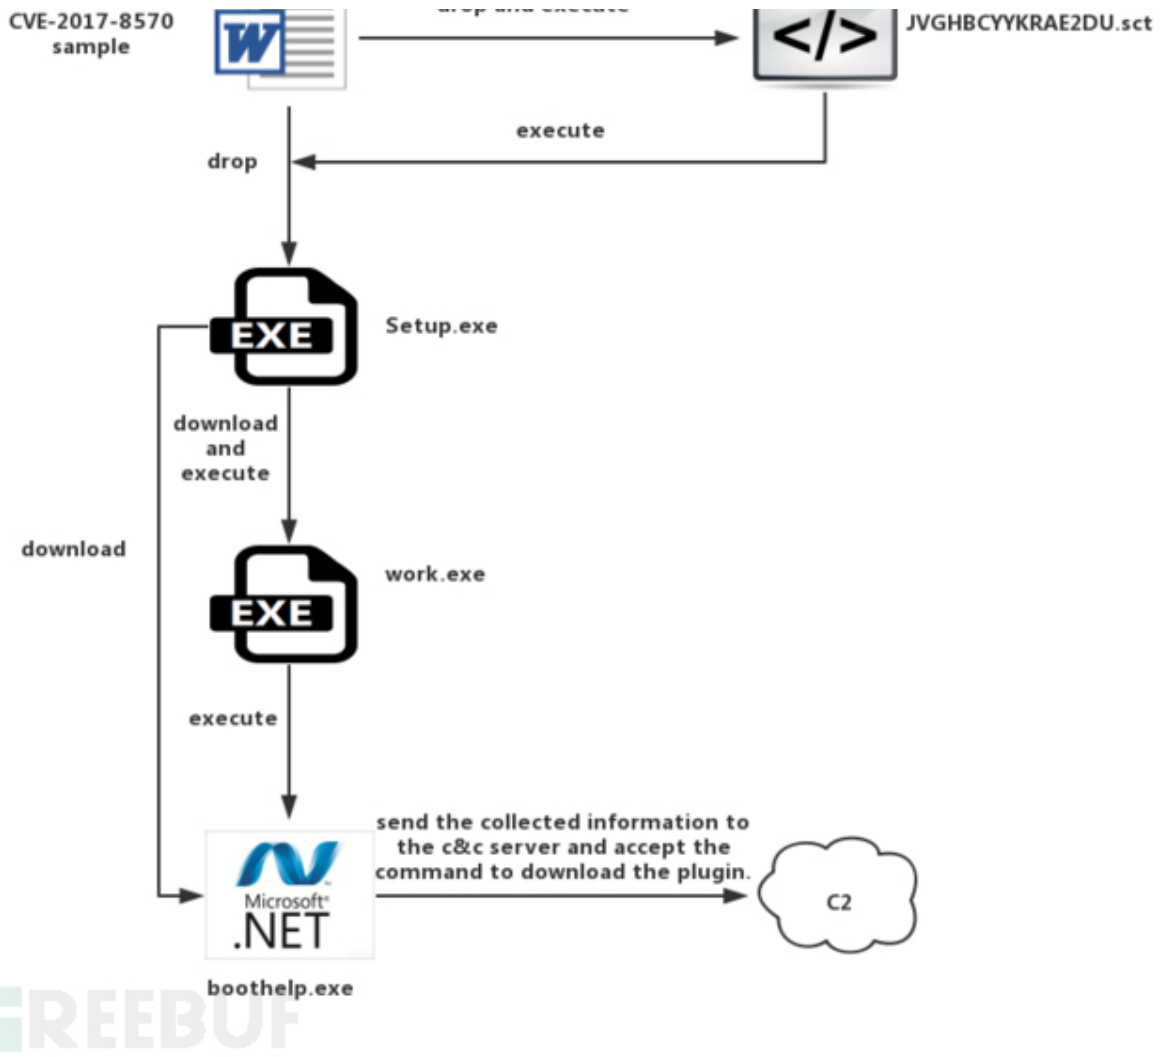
CVE-2017-8570 sample

W

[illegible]

</>

JVGHBCYYKRAE2DU.sct

execute

drop

EXE

Setup.exe

download and execute

download

EXE

work.exe

execute

Microsoft® .NET

send the collected information to the c&c server and accept the command to download the plugin.

C2

boothelp.exe

FREEBUF